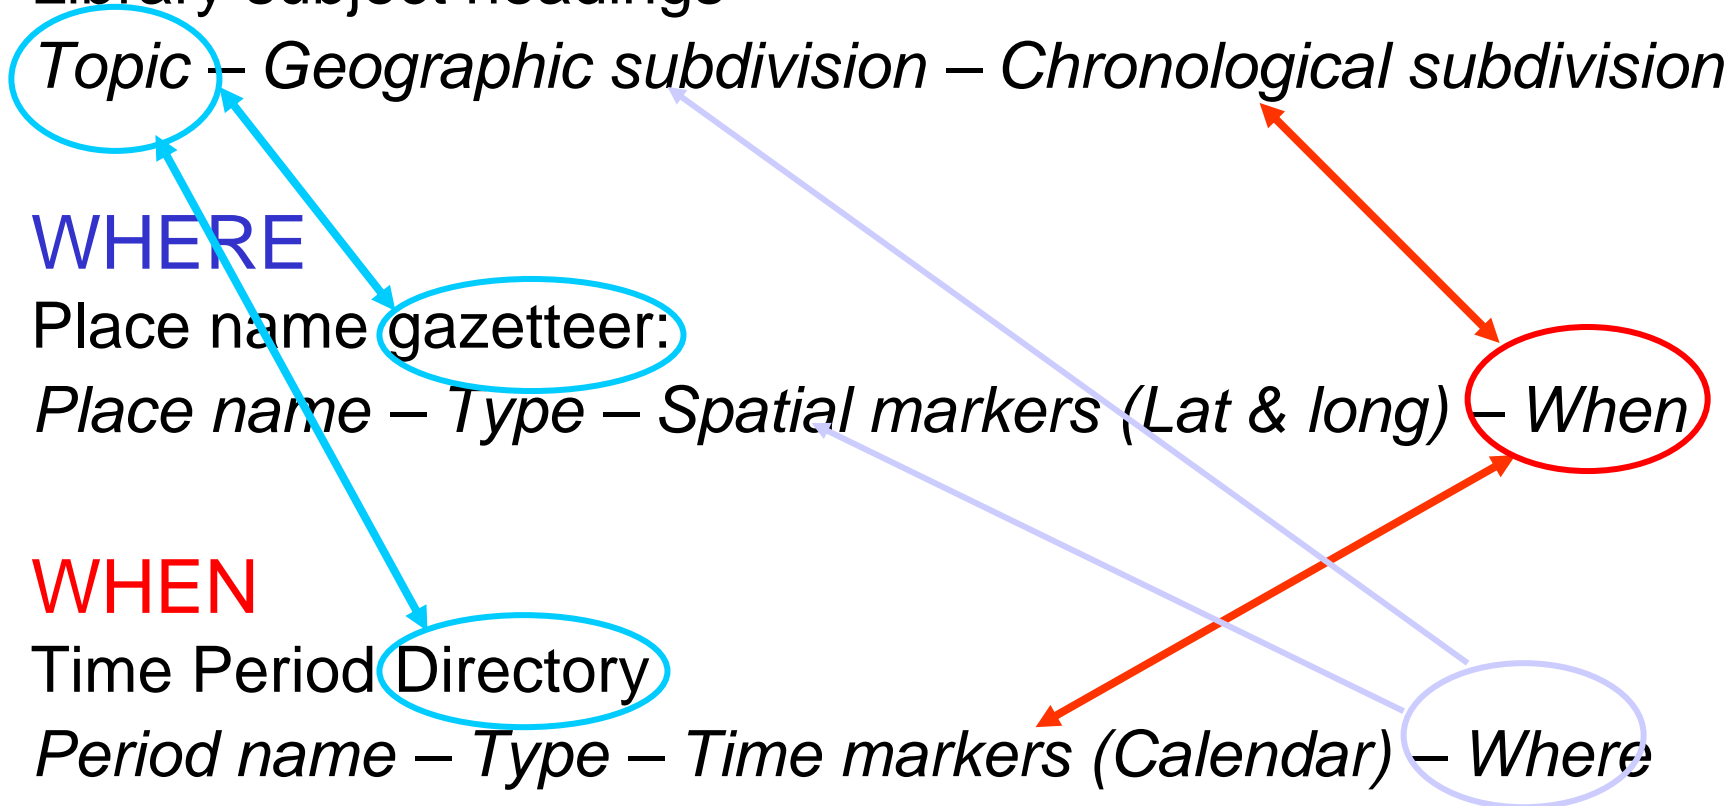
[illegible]
*Topic – Geographic subdivision – Chronological subdivision*

WHERE
Place name gazetteer:
*Place name – Type – Spatial markers (Lat & long) – When*

WHEN
Time Period Directory
*Period name – Type – Time markers (Calendar) – Where*